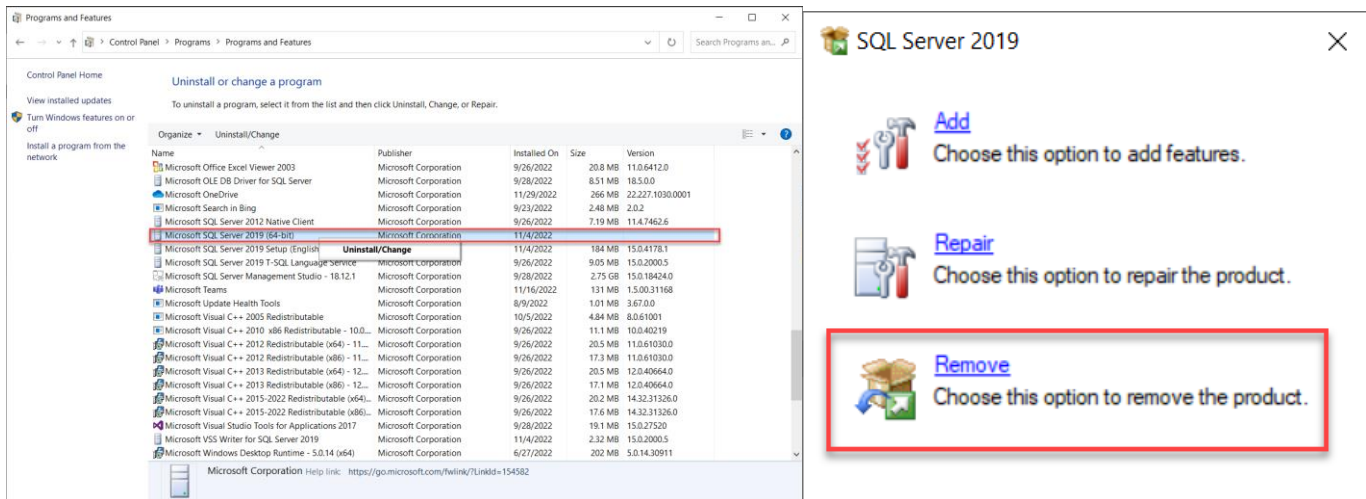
Programs and Features

Control Panel > Programs > Programs and Features

Search Programs an...

Control Panel Home

View installed updates

Turn Windows features on or off

Install a program from the network

Uninstall or change a program

To uninstall a program, select it from the list and then click Uninstall, Change, or Repair.

Organize ▾ Uninstall/Change

| Name | Publisher | Installed On | Size | Version |
|---|---|---|---|---|
| Microsoft Office Excel Viewer 2003 | Microsoft Corporation | 9/26/2022 | 20.8 MB | 11.0.6412.0 |
| Microsoft OLE DB Driver for SQL Server | Microsoft Corporation | 9/28/2022 | 8.51 MB | 18.5.0.0 |
| Microsoft OneDrive | Microsoft Corporation | 11/29/2022 | 266 MB | 22.227.1030.0001 |
| Microsoft Search in Bing | Microsoft Corporation | 9/23/2022 | 2.48 MB | 2.0.2 |
| Microsoft SQL Server 2012 Native Client | Microsoft Corporation | 9/26/2022 | 7.19 MB | 11.4.7462.6 |
| Microsoft SQL Server 2019 (64-bit) | Microsoft Corporation | 11/4/2022 | | |
| Microsoft SQL Server 2019 Setup (English | | 11/4/2022 | 184 MB | 15.0.4178.1 |
| Microsoft SQL Server 2019 T-SQL Language Service | Microsoft Corporation | 9/26/2022 | 9.05 MB | 15.0.2000.5 |
| Microsoft SQL Server Management Studio - 18.12.1 | Microsoft Corporation | 9/28/2022 | 2.75 GB | 15.0.18424.0 |
| Microsoft Teams | Microsoft Corporation | 11/16/2022 | 131 MB | 1.5.00.31168 |
| Microsoft Update Health Tools | Microsoft Corporation | 8/9/2022 | 1.01 MB | 3.67.0.0 |
| Microsoft Visual C++ 2005 Redistributable | Microsoft Corporation | 10/5/2022 | 4.84 MB | 8.0.61001 |
| Microsoft Visual C++ 2010 x86 Redistributable - 10.0.... | Microsoft Corporation | 9/26/2022 | 11.1 MB | 10.0.40219 |
| Microsoft Visual C++ 2012 Redistributable (x64) - 11.... | Microsoft Corporation | 9/26/2022 | 20.5 MB | 11.0.61030.0 |
| Microsoft Visual C++ 2012 Redistributable (x86) - 11.... | Microsoft Corporation | 9/26/2022 | 17.3 MB | 11.0.61030.0 |
| Microsoft Visual C++ 2013 Redistributable (x64) - 12.... | Microsoft Corporation | 9/26/2022 | 20.5 MB | 12.0.40664.0 |
| Microsoft Visual C++ 2013 Redistributable (x86) - 12.... | Microsoft Corporation | 9/26/2022 | 17.1 MB | 12.0.40664.0 |
| Microsoft Visual C++ 2015-2022 Redistributable (x64)... | Microsoft Corporation | 9/26/2022 | 20.2 MB | 14.32.31326.0 |
| Microsoft Visual C++ 2015-2022 Redistributable (x86)... | Microsoft Corporation | 9/26/2022 | 17.6 MB | 14.32.31326.0 |
| Microsoft Visual Studio Tools for Applications 2017 | Microsoft Corporation | 9/28/2022 | 19.1 MB | 15.0.27520 |
| Microsoft VSS Writer for SQL Server 2019 | Microsoft Corporation | 11/4/2022 | 2.32 MB | 15.0.2000.5 |
| Microsoft Windows Desktop Runtime - 5.0.14 (x64) | Microsoft Corporation | 6/27/2022 | 202 MB | 5.0.14.30911 |

Uninstall/Change

Microsoft Corporation Help link: https://go.microsoft.com/fwlink/?LinkId=154582

SQL Server 2019

Add
Choose this option to add features.

Repair
Choose this option to repair the product.

Remove
Choose this option to remove the product.